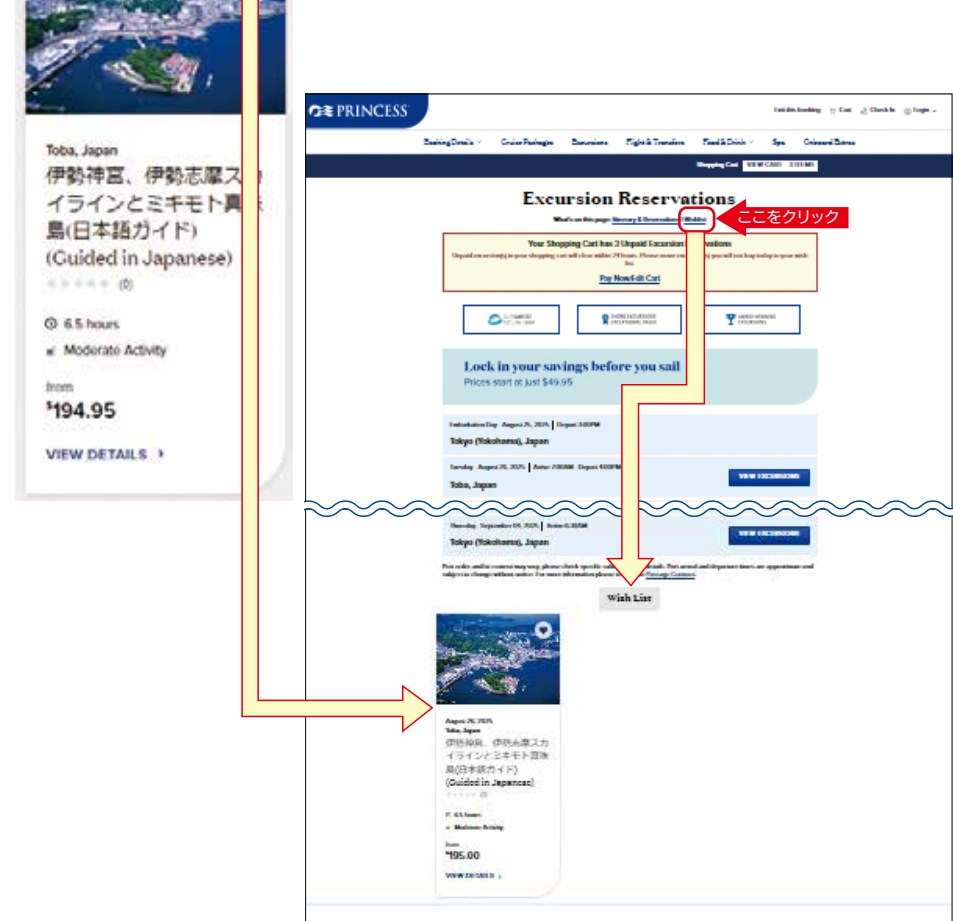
Toba, Japan

伊勢神宮、伊勢志摩ス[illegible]イラインとミキモト真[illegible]島(日本語ガイド)

(Guided in Japanese)

(0)

6.5 hours

Moderate Activity

from

$194.95

VIEW DETAILS

PRINCESS

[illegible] Cart Check In Login

Booking Details Cruise Packages Excursions Flight & Transfers Food & Drink Spa Onboard Extras

Shopping Cart VIEW CART 3 ITEMS

Excursion Reservations

What's on this page: Itinerary & Reservations | Wishlist

ここをクリック

Your Shopping Cart has 3 Unpaid Excursion Reservations

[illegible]

Pay Now/Edit Cart

Lock in your savings before you sail

Prices start at just $49.95

Embarkation Day August 25, 2025 | Depart 3:00PM

Tokyo (Yokohama), Japan

Tuesday August 26, 2025 | Arrive 7:00AM Depart 4:00PM

Toba, Japan

VIEW EXCURSIONS

Thursday September 04, 2025 | Arrive 6:30AM

Tokyo (Yokohama), Japan

VIEW EXCURSIONS

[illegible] Passage Contract.

Wish List

August 26, 2025

Toba, Japan

伊勢神宮、伊勢志摩スカイラインとミキモト真珠島(日本語ガイド)

(Guided in Japanese)

6.5 hours

Moderate Activity

from

$195.00

VIEW DETAILS